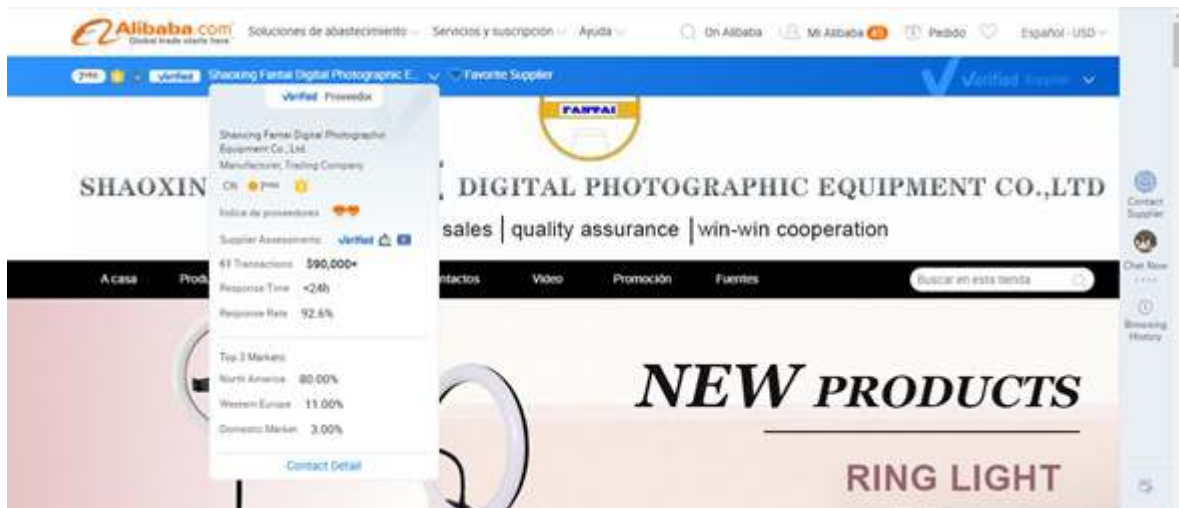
Alibaba.com Global trade starts here
Soluciones de abastecimiento
Servicios y suscripción
Ayuda
On Alibaba
Mi Alibaba
Pedido
Español - USD

7YRS
Verified
Shaoxing Fantai Digital Photographic E...
Favorite Supplier
Verified

Verified Proveedor
Shaoxing Fantai Digital Photographic Equipment Co., Ltd.
Manufacturer, Trading Company
CN 7YRS
Índice de proveedores
Supplier Assessments Verified
61 Transactions $90,000+
Response Time <24h
Response Rate 92.6%
Top 3 Markets
North America 80.00%
Western Europe 11.00%
Domestic Market 3.00%
Contact Detail

FANTAI
SHAOXIN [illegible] DIGITAL PHOTOGRAPHIC EQUIPMENT CO.,LTD
sales | quality assurance | win-win cooperation

A casa
Produ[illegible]
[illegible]ntactos
Video
Promoción
Fuentes
Buscar en esta tienda

Contact Supplier
Chat Now
Browsing History

NEW PRODUCTS
RING LIGHT